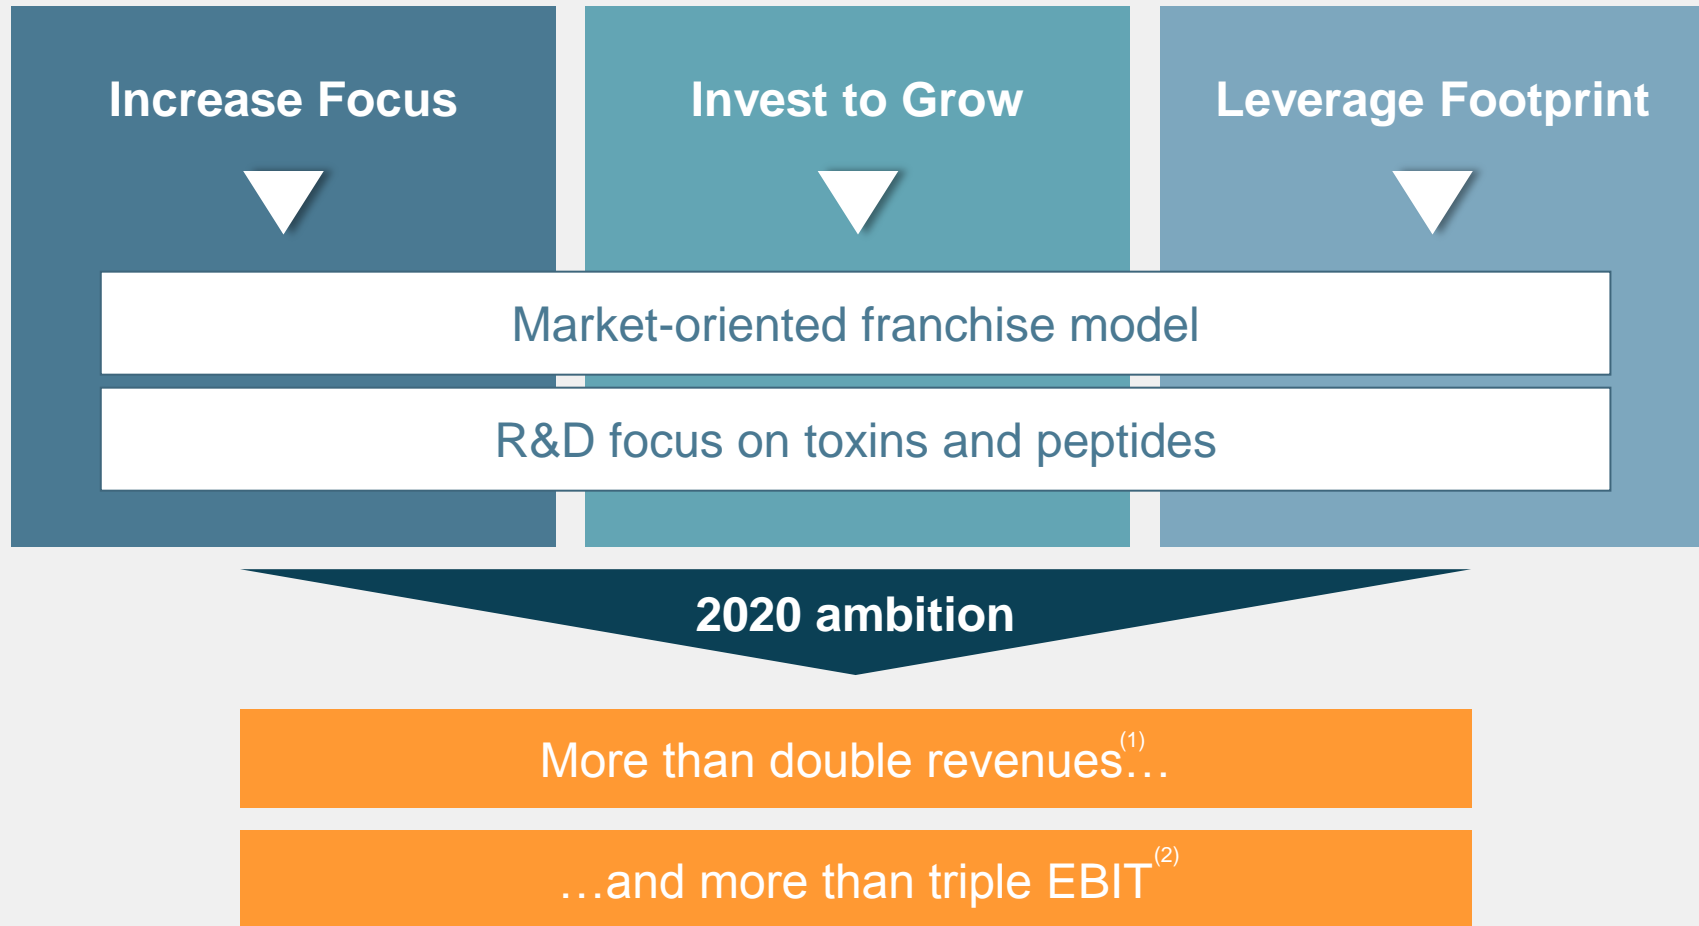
Increase Focus

Invest to Grow

Leverage Footprint

Market-oriented franchise model

R&D focus on toxins and peptides

2020 ambition

More than double revenues$^{(1)}$…

…and more than triple EBIT$^{(2)}$